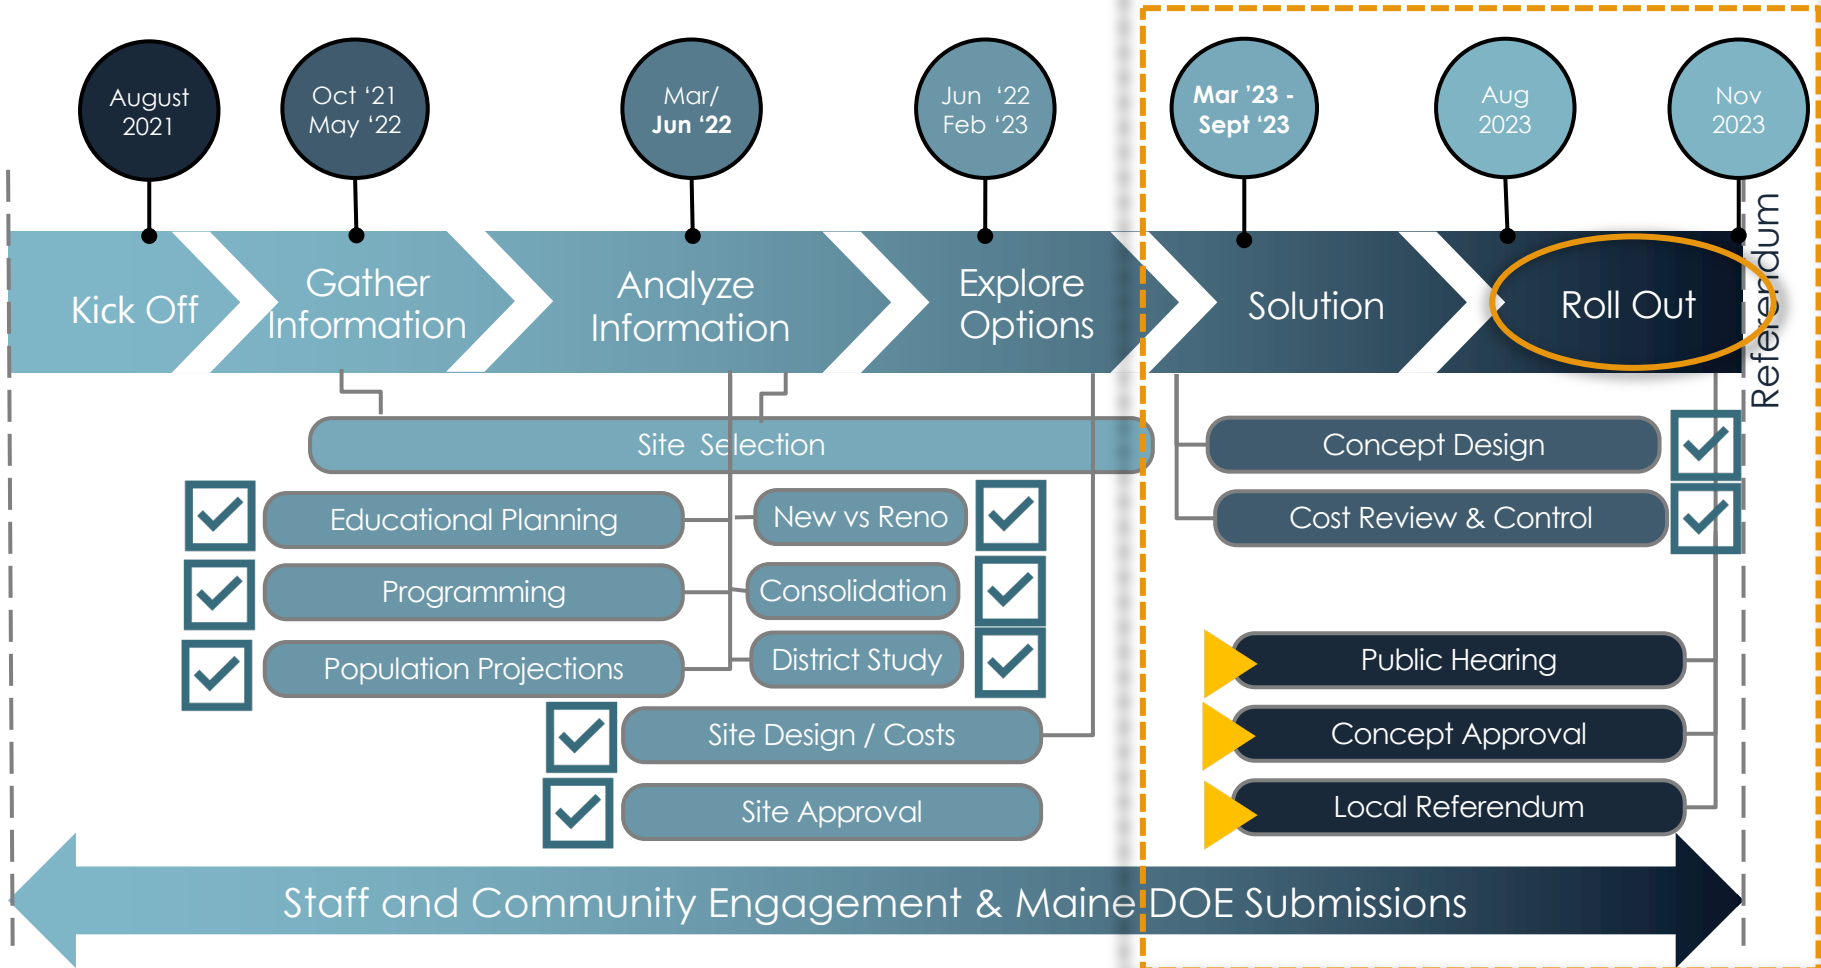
August 2021

Oct '21 May '22

Mar/ Jun '22

Jun '22 Feb '23

Mar '23 - Sept '23

Aug 2023

Nov 2023

Kick Off

Gather Information

Analyze Information

Explore Options

Solution

Roll Out

Referendum

Site Selection

Educational Planning

New vs Reno

Programming

Consolidation

Population Projections

District Study

Site Design / Costs

Site Approval

Concept Design

Cost Review & Control

Public Hearing

Concept Approval

Local Referendum

Staff and Community Engagement & Maine DOE Submissions